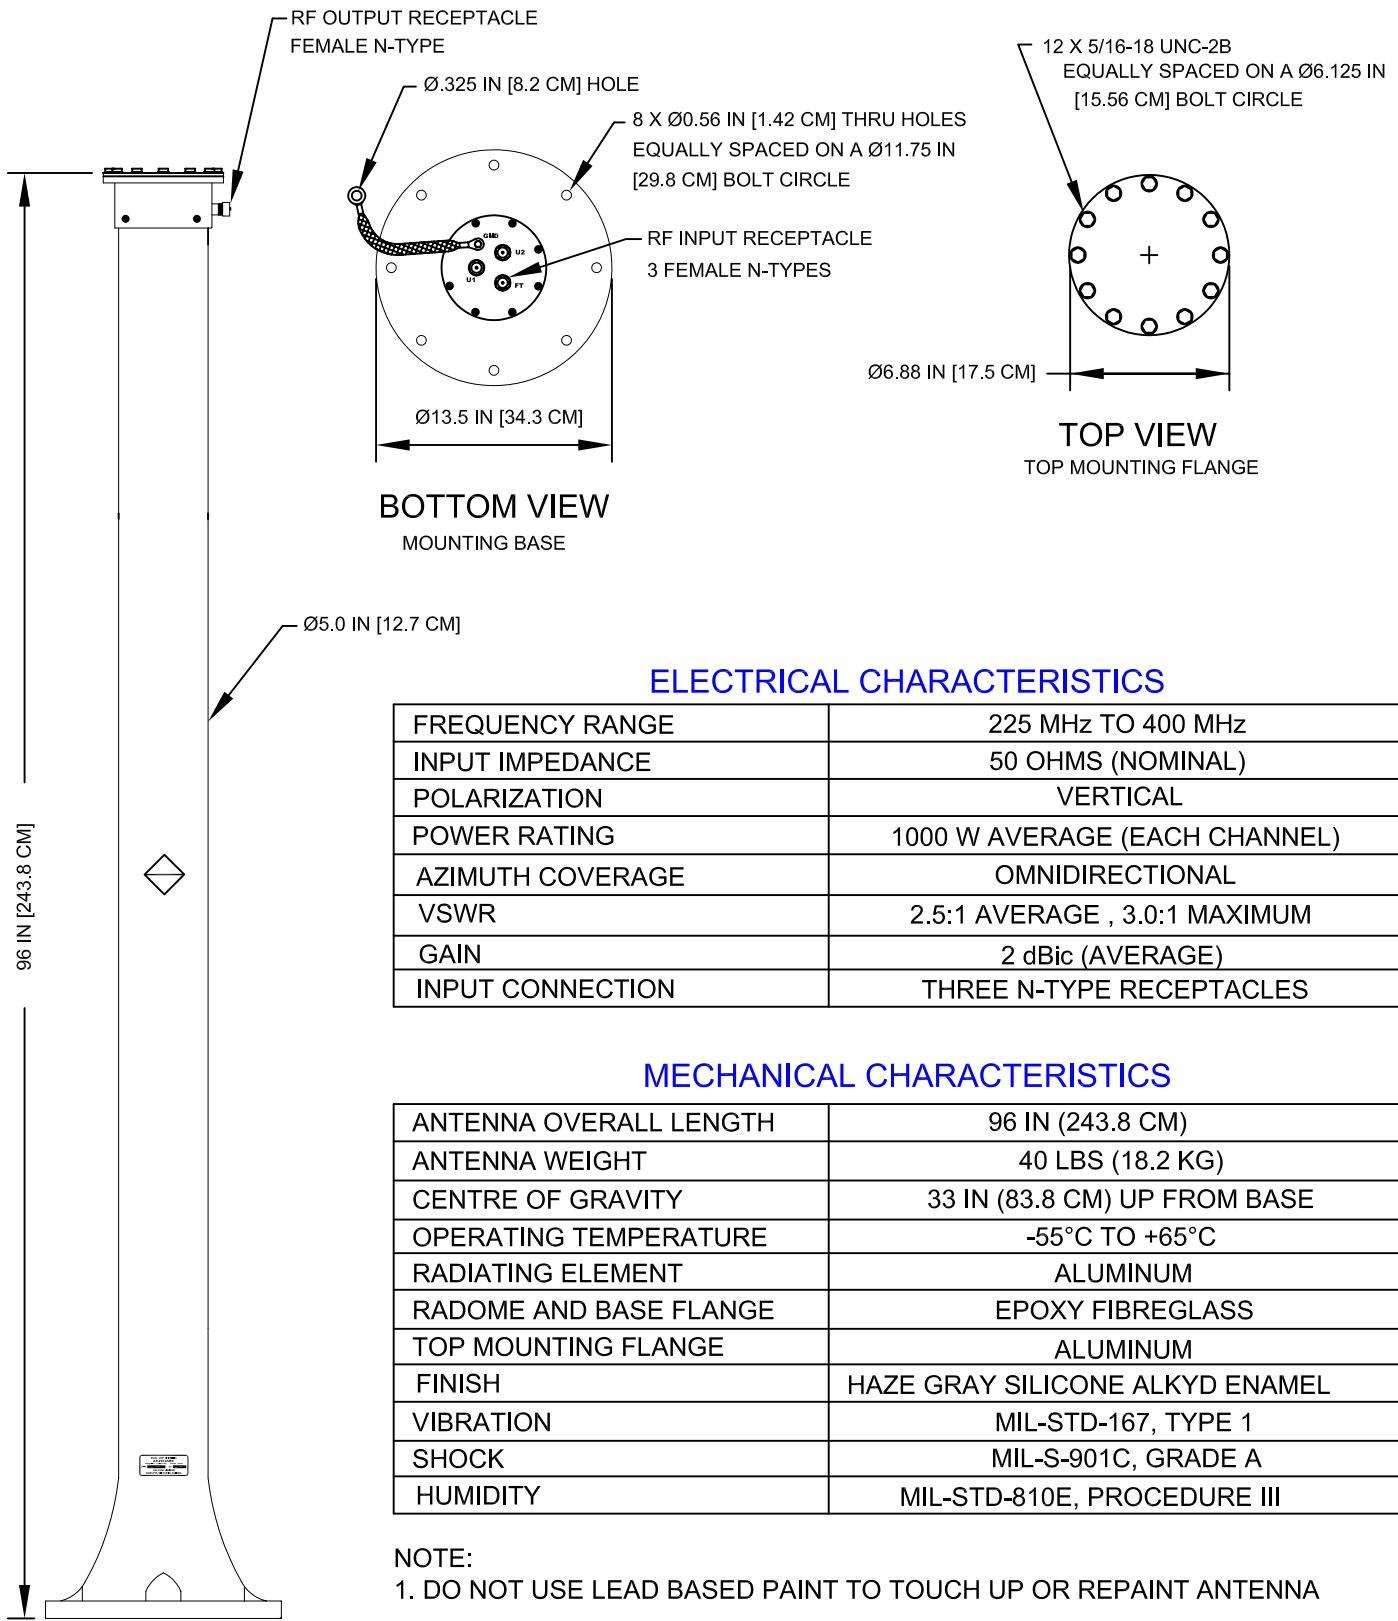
RF OUTPUT RECEPTACLE
FEMALE N-TYPE

Ø.325 IN [8.2 CM] HOLE

8 X Ø0.56 IN [1.42 CM] THRU HOLES EQUALLY SPACED ON A Ø11.75 IN [29.8 CM] BOLT CIRCLE

GND U2 U1 FT

RF INPUT RECEPTACLE
3 FEMALE N-TYPES

Ø13.5 IN [34.3 CM]

BOTTOM VIEW
MOUNTING BASE

12 X 5/16-18 UNC-2B EQUALLY SPACED ON A Ø6.125 IN [15.56 CM] BOLT CIRCLE

Ø6.88 IN [17.5 CM]

TOP VIEW
TOP MOUNTING FLANGE

Ø5.0 IN [12.7 CM]

96 IN [243.8 CM]

ELECTRICAL CHARACTERISTICS

| FREQUENCY RANGE | 225 MHz TO 400 MHz |
|---|---|
| INPUT IMPEDANCE | 50 OHMS (NOMINAL) |
| POLARIZATION | VERTICAL |
| POWER RATING | 1000 W AVERAGE (EACH CHANNEL) |
| AZIMUTH COVERAGE | OMNIDIRECTIONAL |
| VSWR | 2.5:1 AVERAGE , 3.0:1 MAXIMUM |
| GAIN | 2 dBic (AVERAGE) |
| INPUT CONNECTION | THREE N-TYPE RECEPTACLES |

MECHANICAL CHARACTERISTICS

| ANTENNA OVERALL LENGTH | 96 IN (243.8 CM) |
|---|---|
| ANTENNA WEIGHT | 40 LBS (18.2 KG) |
| CENTRE OF GRAVITY | 33 IN (83.8 CM) UP FROM BASE |
| OPERATING TEMPERATURE | -55°C TO +65°C |
| RADIATING ELEMENT | ALUMINUM |
| RADOME AND BASE FLANGE | EPOXY FIBREGLASS |
| TOP MOUNTING FLANGE | ALUMINUM |
| FINISH | HAZE GRAY SILICONE ALKYD ENAMEL |
| VIBRATION | MIL-STD-167, TYPE 1 |
| SHOCK | MIL-S-901C, GRADE A |
| HUMIDITY | MIL-STD-810E, PROCEDURE III |

NOTE:
1. DO NOT USE LEAD BASED PAINT TO TOUCH UP OR REPAINT ANTENNA